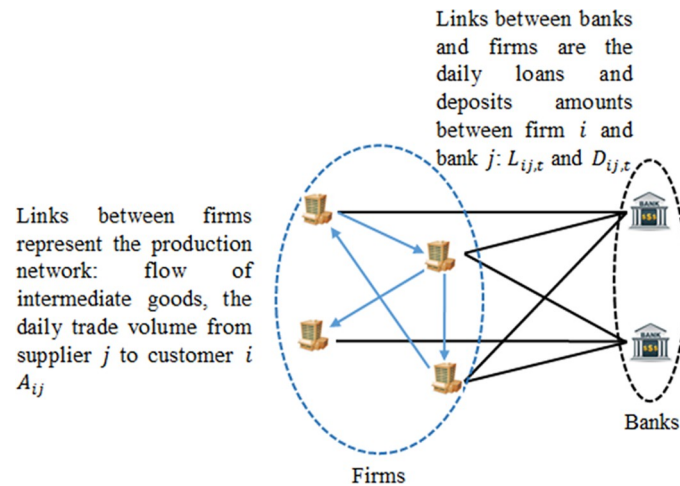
Links between banks and firms are the daily loans and deposits amounts between firm $i$ and bank $j$: $L_{ij,t}$ and $D_{ij,t}$

Links between firms represent the production network: flow of intermediate goods, the daily trade volume from supplier $j$ to customer $i$ $A_{ij}$

BANK

BANK

Banks

Firms